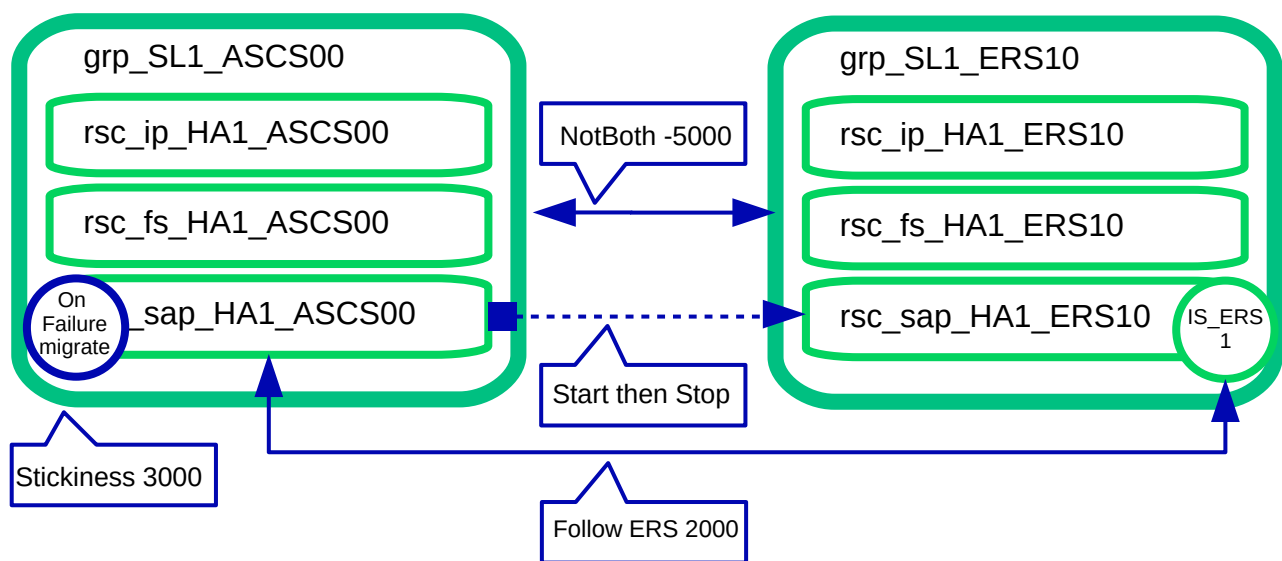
grp_SL1_ASCS00

rsc_ip_HA1_ASCS00

rsc_fs_HA1_ASCS00

On Failure migrate

_sap_HA1_ASCS00

NotBoth -5000

Start then Stop

grp_SL1_ERS10

rsc_ip_HA1_ERS10

rsc_fs_HA1_ERS10

rsc_sap_HA1_ERS10

IS_ERS 1

Stickiness 3000

Follow ERS 2000